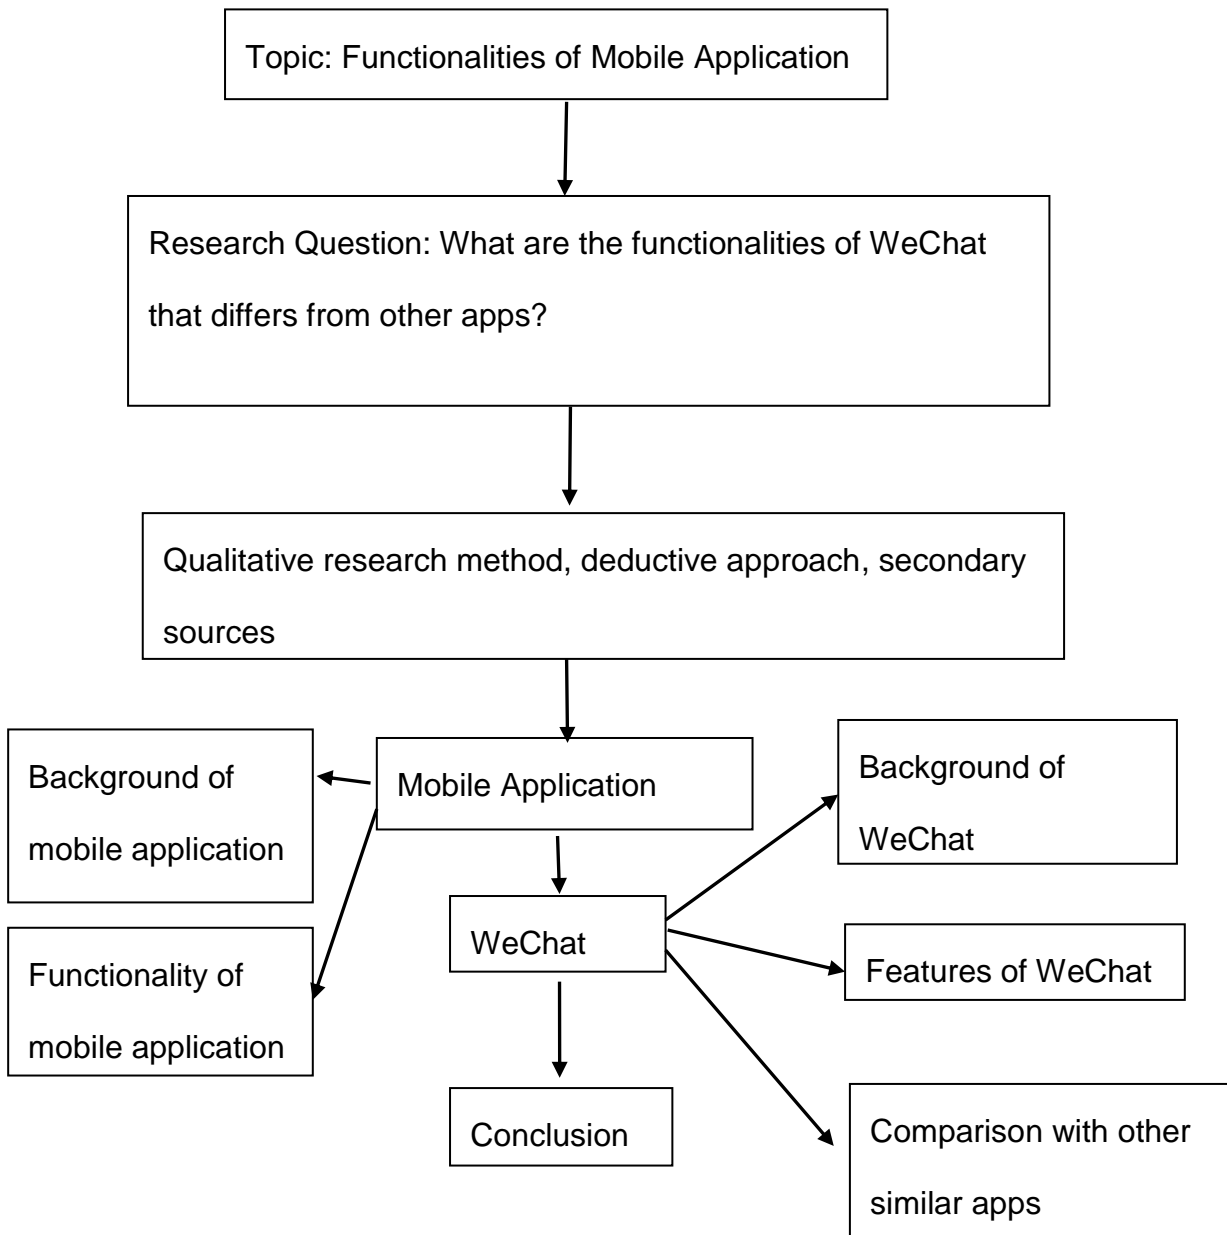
Topic: Functionalities of Mobile Application

Research Question: What are the functionalities of WeChat that differs from other apps?

Qualitative research method, deductive approach, secondary sources

Mobile Application

Background of mobile application

Functionality of mobile application

WeChat

Background of WeChat

Features of WeChat

Comparison with other similar apps

Conclusion